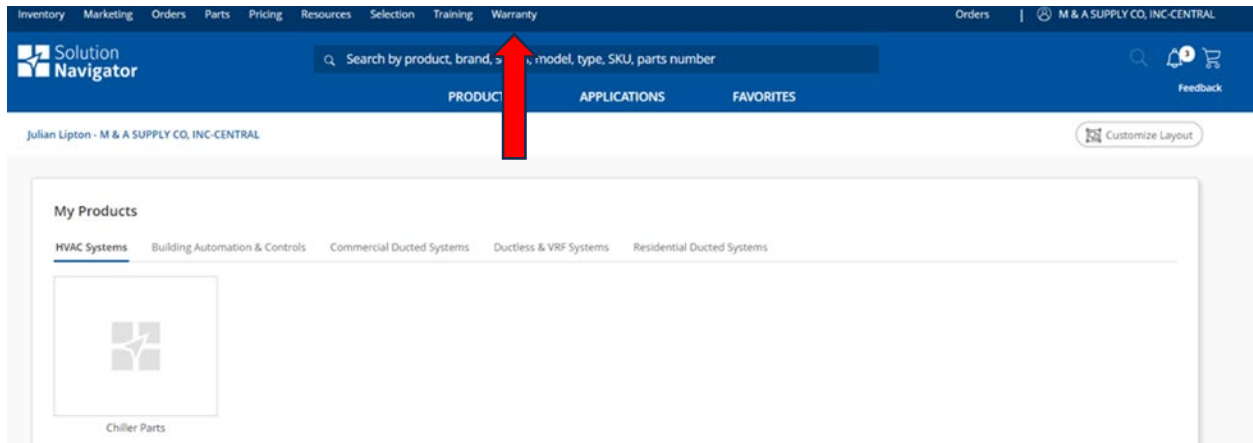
Inventory Marketing Orders Parts Pricing Resources Selection Training Warranty

Orders | M & A SUPPLY CO, INC-CENTRAL

Solution Navigator

Search by product, brand, s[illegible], model, type, SKU, parts number

3

Feedback

PRODUC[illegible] APPLICATIONS FAVORITES

Julian Lipton - M & A SUPPLY CO, INC-CENTRAL

Customize Layout

My Products

HVAC Systems Building Automation & Controls Commercial Ducted Systems Ductless & VRF Systems Residential Ducted Systems

Chiller Parts